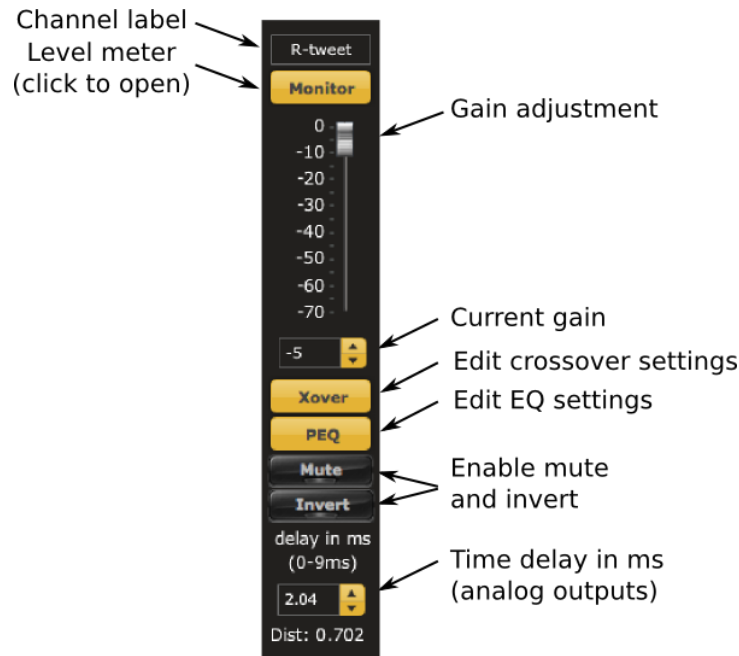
Channel label
Level meter (click to open)

R-tweet

Monitor

Gain adjustment

0
-10
-20
-30
-40
-50
-60
-70

Current gain

-5

Edit crossover settings

Xover

Edit EQ settings

PEQ

Mute

Invert

Enable mute and invert

delay in ms (0-9ms)

Time delay in ms (analog outputs)

2.04

Dist: 0.702